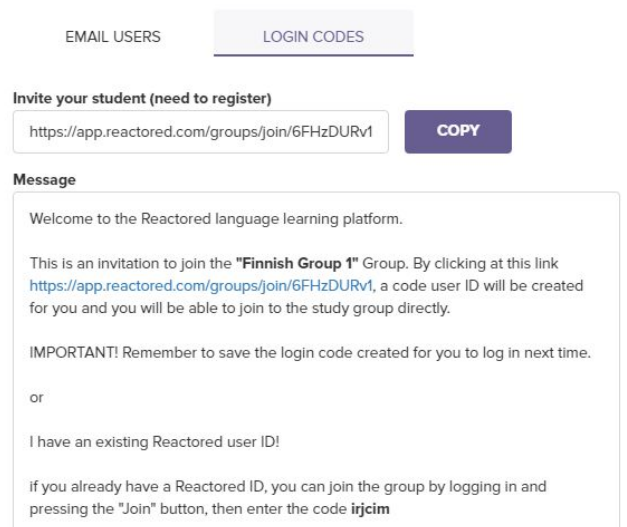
EMAIL USERS

LOGIN CODES

Invite your student (need to register)

https://app.reactored.com/groups/join/6FHzDURv1

COPY

Message

Welcome to the Reactored language learning platform.

This is an invitation to join the "Finnish Group 1" Group. By clicking at this link https://app.reactored.com/groups/join/6FHzDURv1, a code user ID will be created for you and you will be able to join to the study group directly.

IMPORTANT! Remember to save the login code created for you to log in next time.

or

I have an existing Reactored user ID!

if you already have a Reactored ID, you can join the group by logging in and pressing the "Join" button, then enter the code irjcim